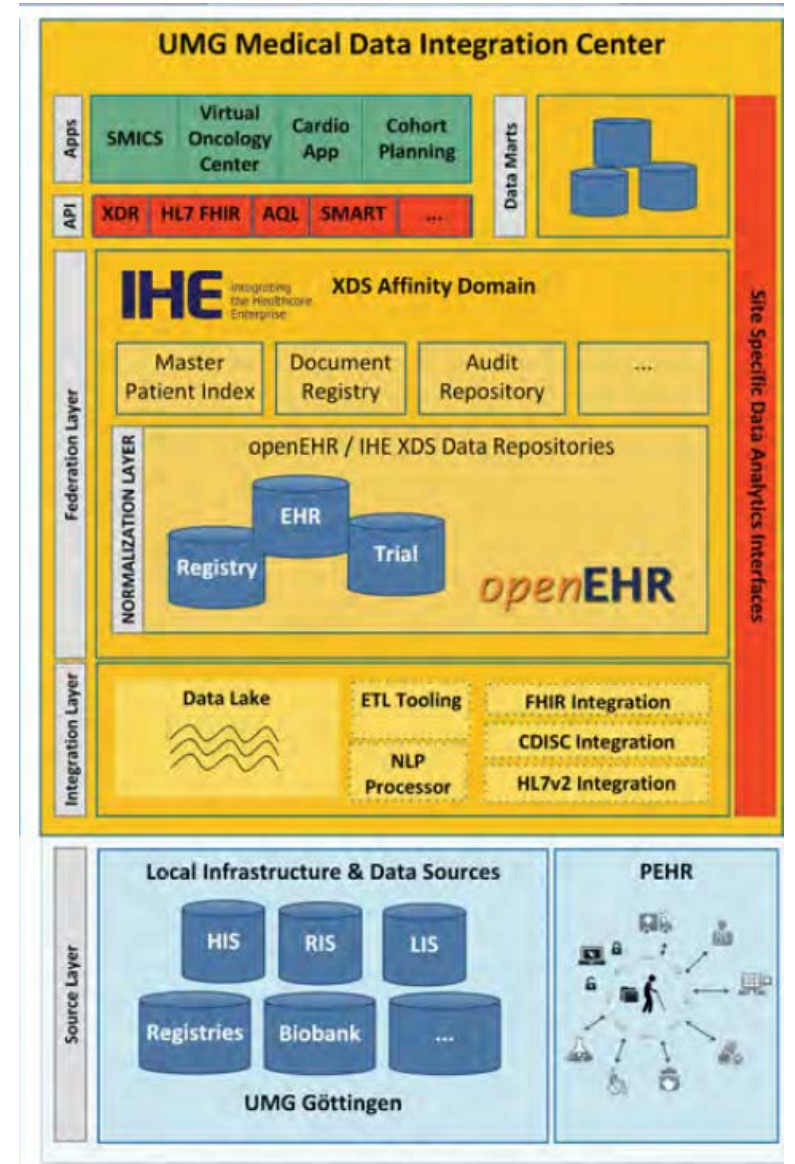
UMG Medical Data Integration Center

Apps

SMICS

Virtual Oncology Center

Cardio App

Cohort Planning

Data Marts

API

XDR

HL7 FHIR

AQL

SMART

...

Site Specific Data Analytics Interfaces

Federation Layer

IHE Integrating the Healthcare Enterprise

XDS Affinity Domain

Master Patient Index

Document Registry

Audit Repository

...

NORMALIZATION LAYER

openEHR / IHE XDS Data Repositories

EHR

Registry

Trial

openEHR

Integration Layer

Data Lake

ETL Tooling

NLP Processor

FHIR Integration

CDISC Integration

HL7v2 Integration

Source Layer

Local Infrastructure & Data Sources

HIS

RIS

LIS

Registries

Biobank

...

UMG Göttingen

PEHR